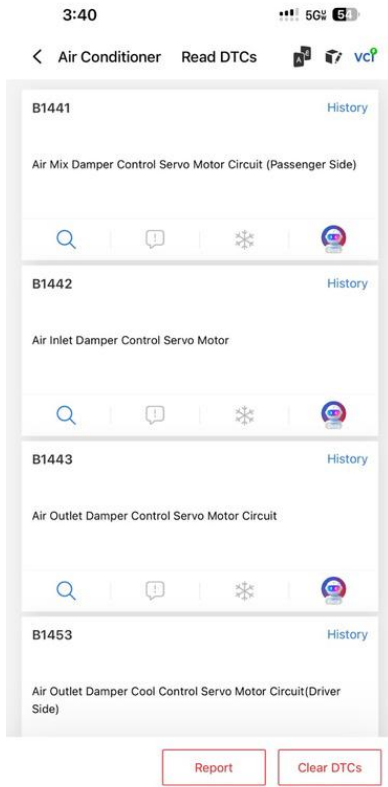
3:40

5G 54

< Air Conditioner Read DTCs

VCI

B1441

History

Air Mix Damper Control Servo Motor Circuit (Passenger Side)

B1442

History

Air Inlet Damper Control Servo Motor

B1443

History

Air Outlet Damper Control Servo Motor Circuit

B1453

History

Air Outlet Damper Cool Control Servo Motor Circuit(Driver Side)

Report

Clear DTCs